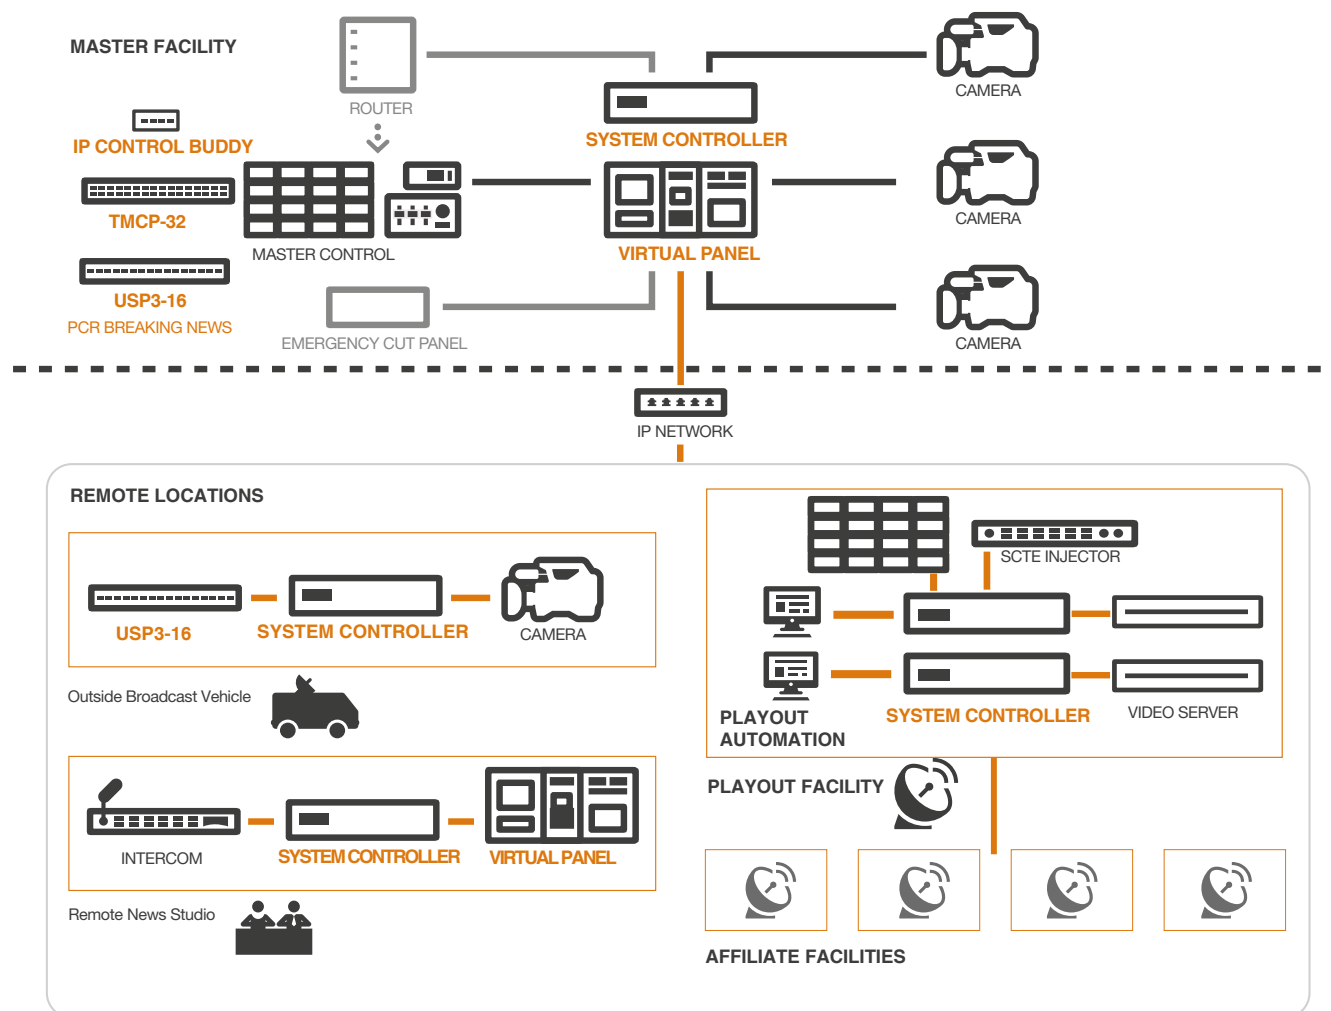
MASTER FACILITY

ROUTER

CAMERA

SYSTEM CONTROLLER

IP CONTROL BUDDY

TMCP-32

MASTER CONTROL

VIRTUAL PANEL

CAMERA

USP3-16

PCR BREAKING NEWS

EMERGENCY CUT PANEL

CAMERA

IP NETWORK

REMOTE LOCATIONS

USP3-16

SYSTEM CONTROLLER

CAMERA

Outside Broadcast Vehicle

INTERCOM

SYSTEM CONTROLLER

VIRTUAL PANEL

Remote News Studio

SCTE INJECTOR

PLAYOUT AUTOMATION

SYSTEM CONTROLLER

VIDEO SERVER

PLAYOUT FACILITY

AFFILIATE FACILITIES